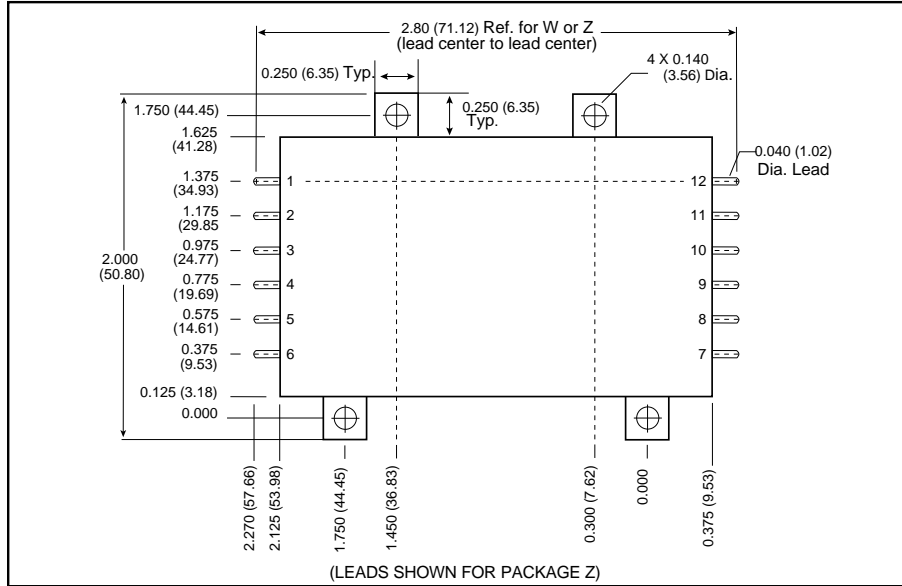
2.80 (71.12) Ref. for W or Z
(lead center to lead center)

0.250 (6.35) Typ.

4 X 0.140
(3.56) Dia.

1.750 (44.45)

0.250 (6.35)
Typ.

1.625
(41.28)

0.040 (1.02)
Dia. Lead

1.375
(34.93)

1.175
(29.85

0.975
(24.77)

2.000
(50.80)

0.775
(19.69)

0.575
(14.61)

0.375
(9.53)

0.125 (3.18)

0.000

1
2
3
4
5
6

12
11
10
9
8
7

2.270 (57.66)
2.125 (53.98)
1.750 (44.45)
1.450 (36.83)
0.300 (7.62)
0.000
0.375 (9.53)

(LEADS SHOWN FOR PACKAGE Z)